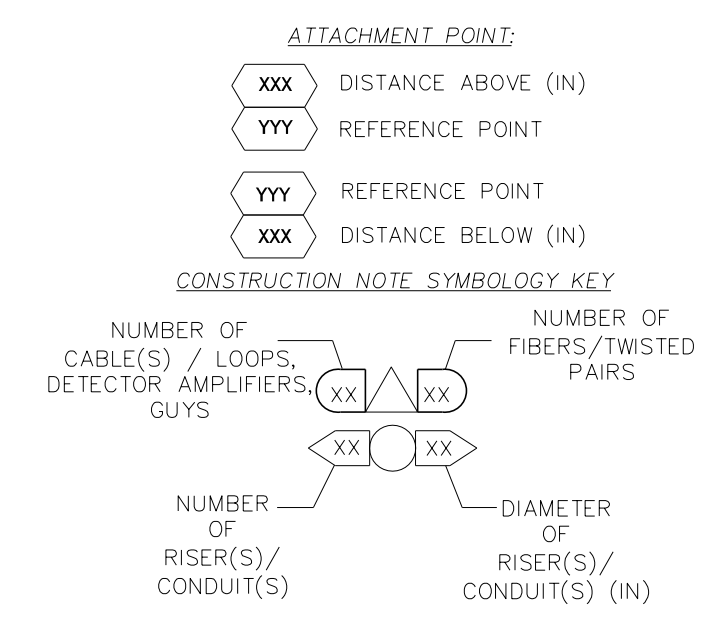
ATTACHMENT POINT:

XXX DISTANCE ABOVE (IN)

YYY REFERENCE POINT

YYY REFERENCE POINT

XXX DISTANCE BELOW (IN)

CONSTRUCTION NOTE SYMBOLOGY KEY

NUMBER OF CABLE(S) / LOOPS, DETECTOR AMPLIFIERS, GUYS

XX

XX

NUMBER OF FIBERS/TWISTED PAIRS

XX

XX

NUMBER OF RISER(S)/ CONDUIT(S)

DIAMETER OF RISER(S)/ CONDUIT(S) (IN)